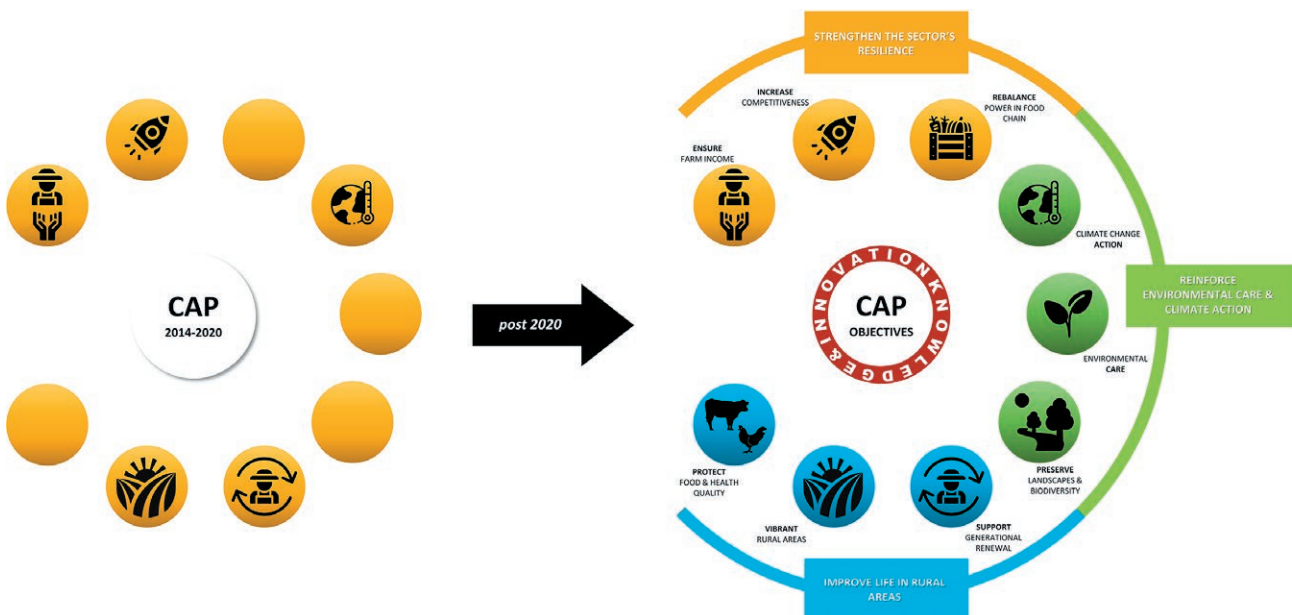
CAP
2014-2020

post 2020

STRENGTHEN THE SECTOR'S RESILIENCE

INCREASE COMPETITIVENESS

REBALANCE POWER IN FOOD CHAIN

ENSURE FARM INCOME

CLIMATE CHANGE ACTION

REINFORCE ENVIRONMENTAL CARE & CLIMATE ACTION

INNOVATION KNOWLEDGE &

CAP
OBJECTIVES

ENVIRONMENTAL CARE

PRESERVE LANDSCAPES & BIODIVERSITY

PROTECT FOOD & HEALTH QUALITY

VIBRANT RURAL AREAS

SUPPORT GENERATIONAL RENEWAL

IMPROVE LIFE IN RURAL AREAS